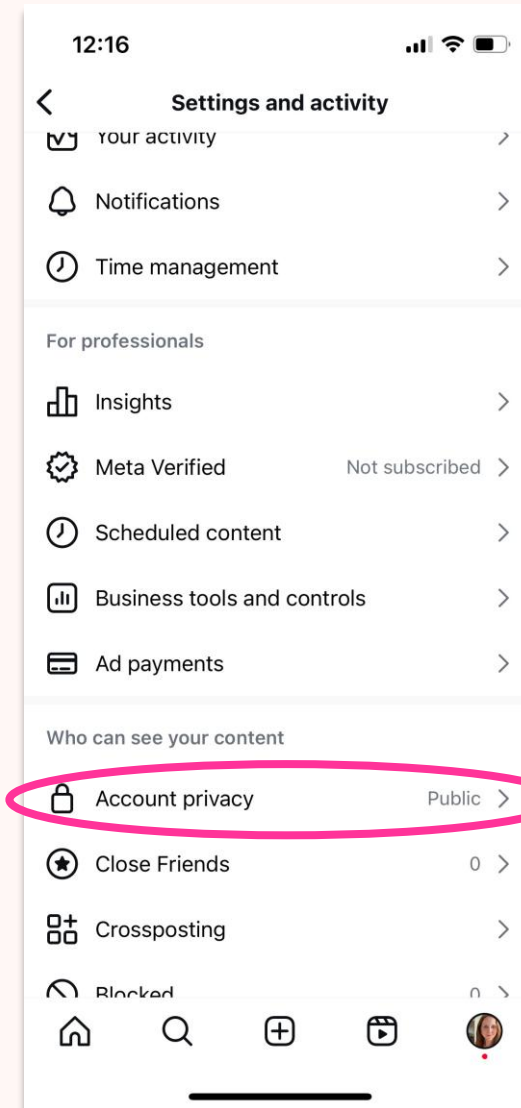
12:16

Settings and activity

Your activity

Notifications

Time management

For professionals

Insights

Meta Verified Not subscribed

Scheduled content

Business tools and controls

Ad payments

Who can see your content

Account privacy Public

Close Friends 0

Crossposting

Blocked 0